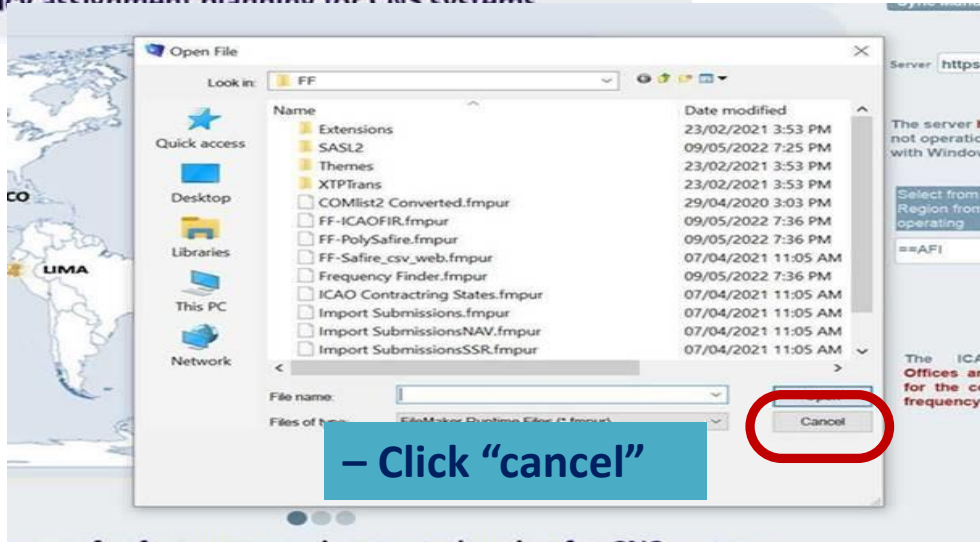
Open File

Look in: FF

Name | Date modified
Extensions 23/02/2021 3:53 PM
SASL2 09/05/2022 7:25 PM
Themes 23/02/2021 3:53 PM
XTPTrans 23/02/2021 3:53 PM
COMlist2 Converted.fmpur 29/04/2020 3:03 PM
FF-ICAOFIR.fmpur 09/05/2022 7:36 PM
FF-PolySafire.fmpur 09/05/2022 7:36 PM
FF-Safire_csv_web.fmpur 07/04/2021 11:05 AM
Frequency Finder.fmpur 09/05/2022 7:36 PM
ICAO Contractring States.fmpur 07/04/2021 11:05 AM
Import Submissions.fmpur 07/04/2021 11:05 AM
Import SubmissionsNAV.fmpur 07/04/2021 11:05 AM
Import SubmissionsSSR.fmpur 07/04/2021 11:05 AM

Quick access
Desktop
Libraries
This PC
Network

File name:
Files of type: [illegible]
Open
Cancel

– Click "cancel"

LIMA
CO

Server https

The server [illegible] not operatio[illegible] with Window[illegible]

Select from Region from operating

==AFI

The ICA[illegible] Offices a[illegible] for the co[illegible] frequency